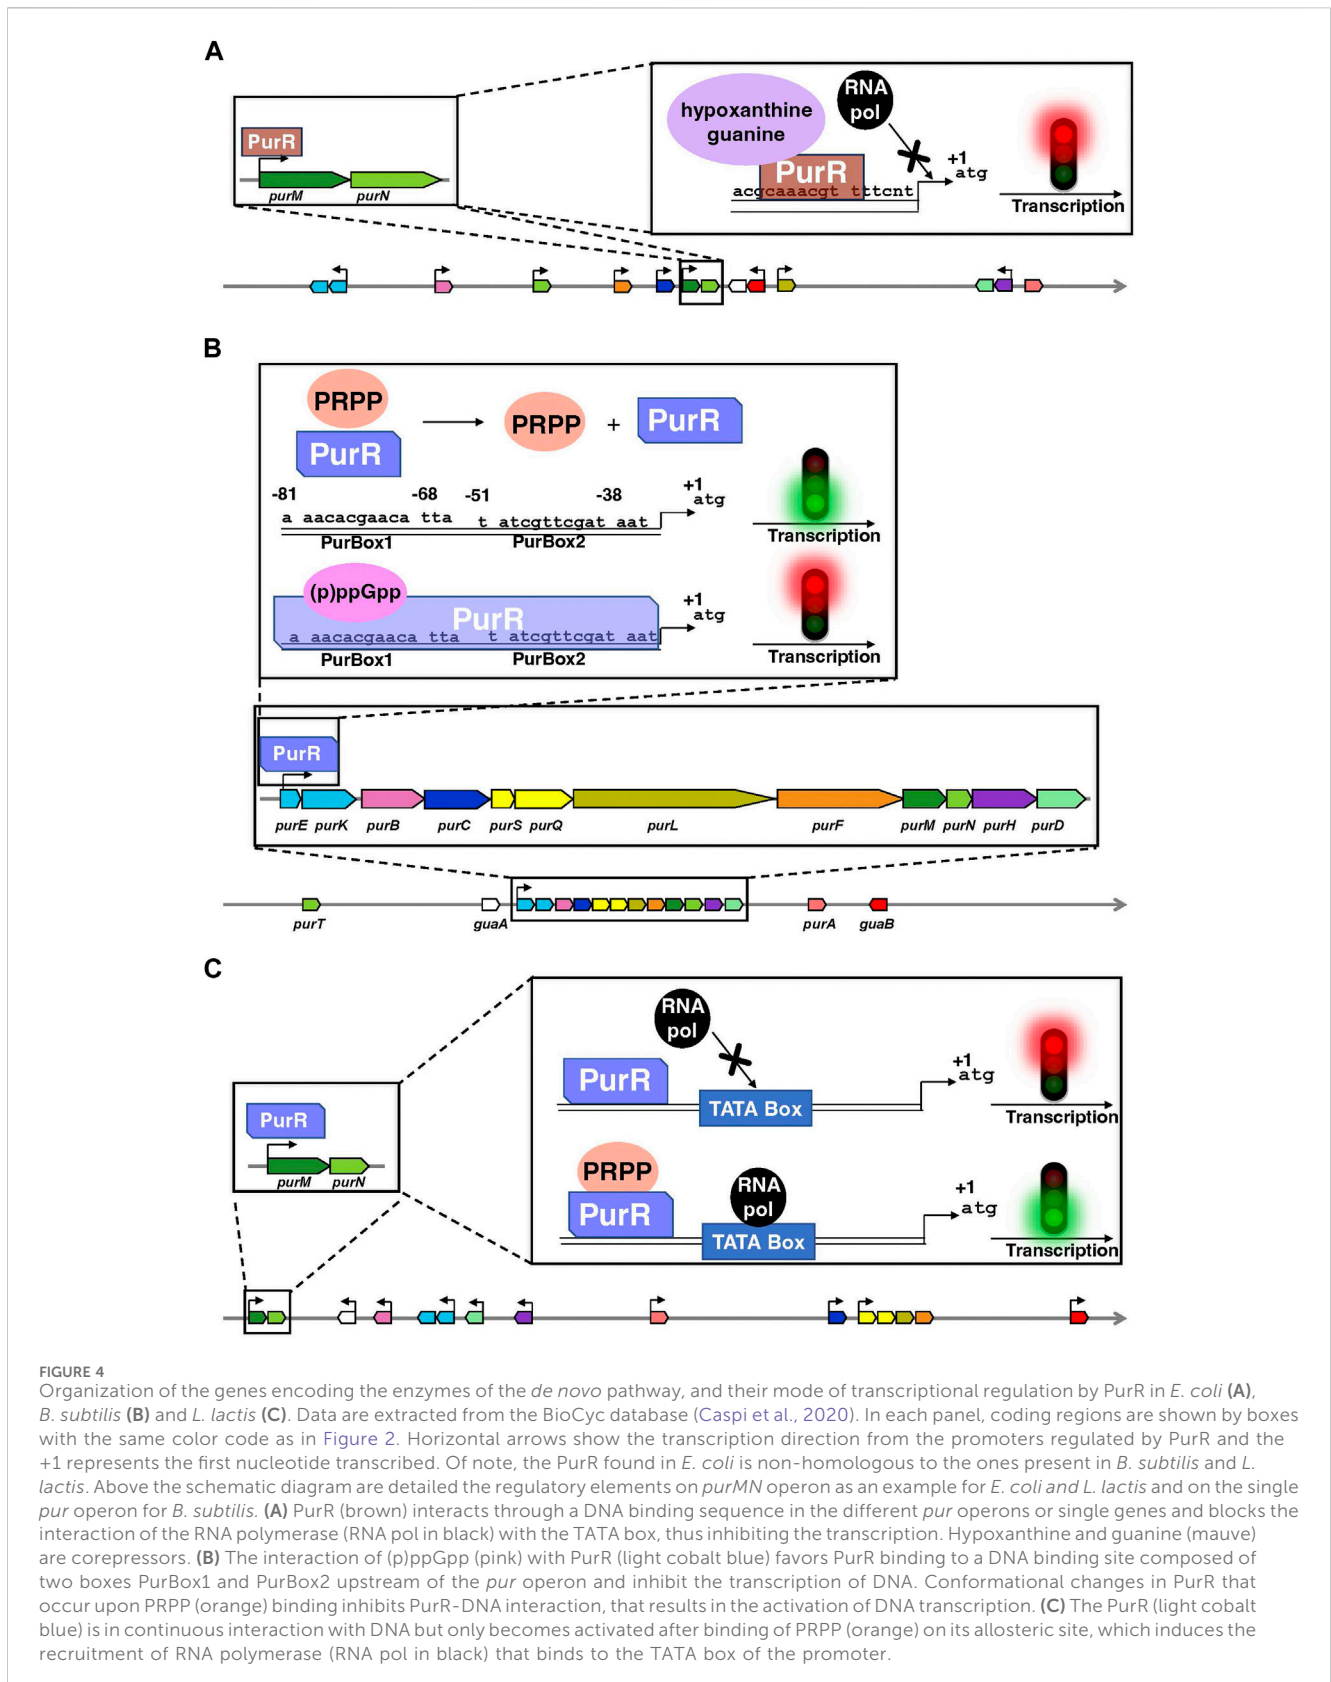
A

PurR

purM purN

hypoxanthine guanine

RNA pol

PurR

acgcaaacgt ttcnt

+1 atg

Transcription

B

PRPP

PurR

PRPP + PurR

-81 -68 -51 -38 +1 atg

a aacacgaaca tta t atcgttcgat aat

PurBox1 PurBox2

Transcription

(p)ppGpp

PurR

+1 atg

a aacacgaaca tta t atcgttcgat aat

PurBox1 PurBox2

Transcription

PurR

purE purK purB purC purS purQ purL purF purM purN purH purD

purT guaA purA guaB

C

PurR

purM purN

RNA pol

PurR

TATA Box

+1 atg

Transcription

PRPP

PurR

RNA pol

TATA Box

+1 atg

Transcription

FIGURE 4
Organization of the genes encoding the enzymes of the *de novo* pathway, and their mode of transcriptional regulation by PurR in *E. coli* **(A)**, *B. subtilis* **(B)** and *L. lactis* **(C)**. Data are extracted from the BioCyc database (Caspi et al., 2020). In each panel, coding regions are shown by boxes with the same color code as in Figure 2. Horizontal arrows show the transcription direction from the promoters regulated by PurR and the +1 represents the first nucleotide transcribed. Of note, the PurR found in *E. coli* is non-homologous to the ones present in *B. subtilis* and *L. lactis*. Above the schematic diagram are detailed the regulatory elements on *purMN* operon as an example for *E. coli and L. lactis* and on the single *pur* operon for *B. subtilis.* **(A)** PurR (brown) interacts through a DNA binding sequence in the different *pur* operons or single genes and blocks the interaction of the RNA polymerase (RNA pol in black) with the TATA box, thus inhibiting the transcription. Hypoxanthine and guanine (mauve) are corepressors. **(B)** The interaction of (p)ppGpp (pink) with PurR (light cobalt blue) favors PurR binding to a DNA binding site composed of two boxes PurBox1 and PurBox2 upstream of the *pur* operon and inhibit the transcription of DNA. Conformational changes in PurR that occur upon PRPP (orange) binding inhibits PurR-DNA interaction, that results in the activation of DNA transcription. **(C)** The PurR (light cobalt blue) is in continuous interaction with DNA but only becomes activated after binding of PRPP (orange) on its allosteric site, which induces the recruitment of RNA polymerase (RNA pol in black) that binds to the TATA box of the promoter.